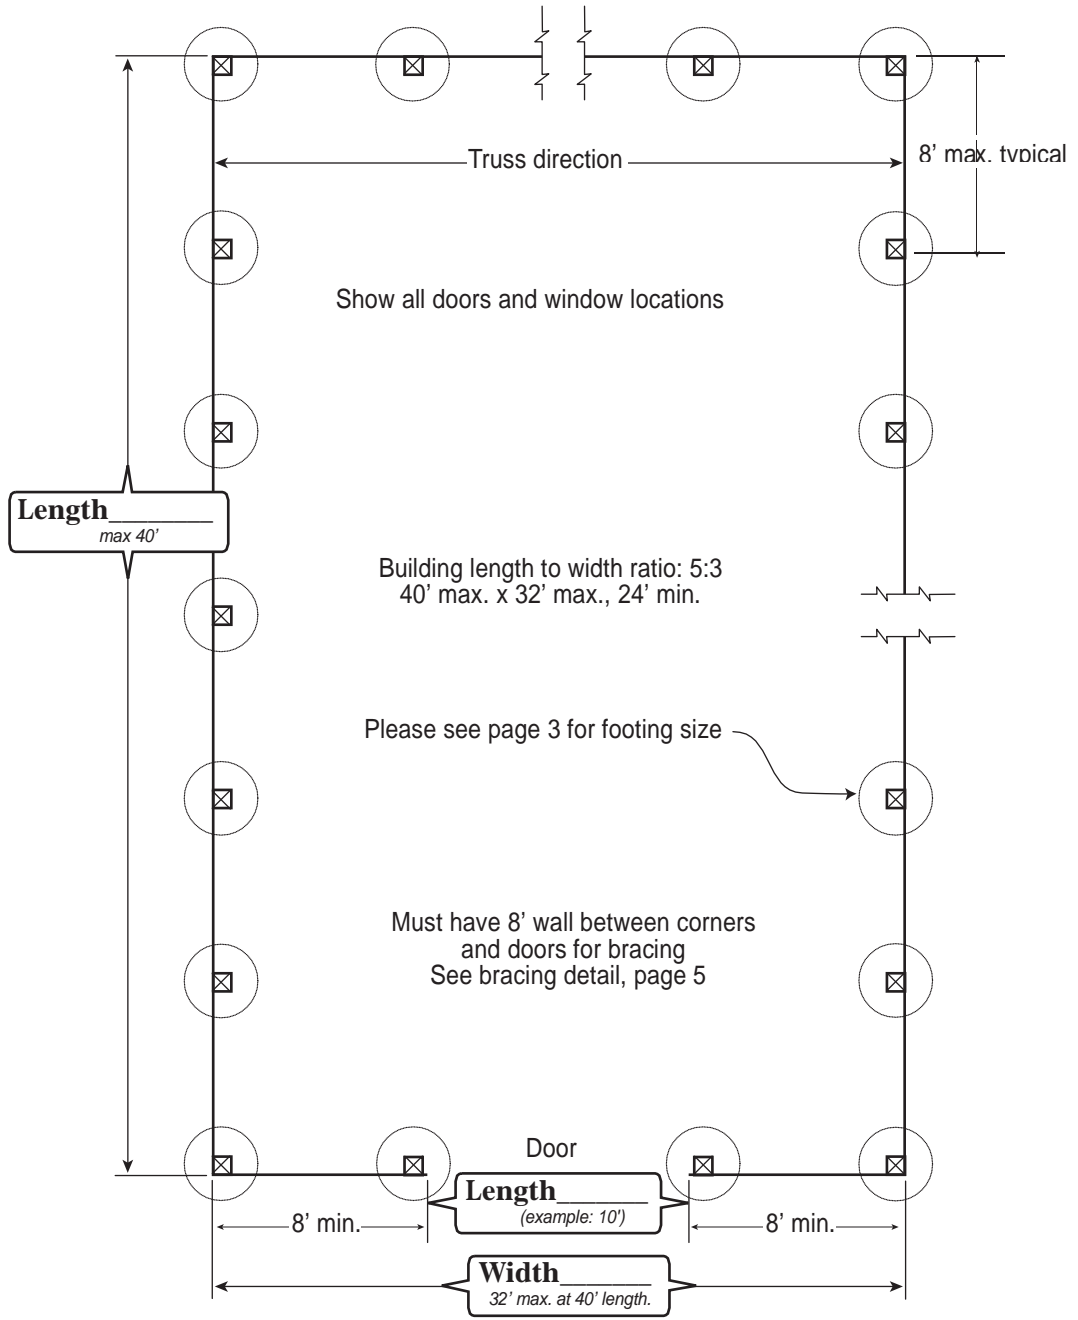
Truss direction

8' max. typical

Show all doors and window locations

Length_______
max 40'

Building length to width ratio: 5:3
40' max. x 32' max., 24' min.

Please see page 3 for footing size

Must have 8' wall between corners and doors for bracing
See bracing detail, page 5

Door

Length_______
(example: 10')

8' min.

8' min.

Width_______
32' max. at 40' length.